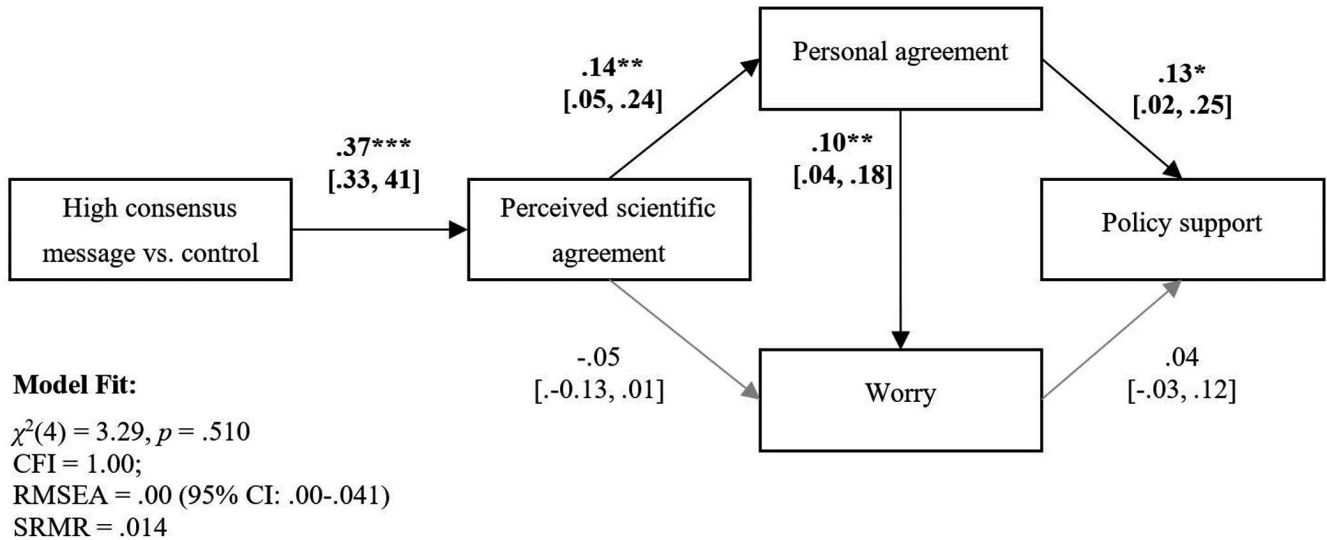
High consensus message vs. control

.37***
[.33, 41]

Perceived scientific agreement

.14**
[.05, .24]

Personal agreement

.10**
[.04, .18]

.13*
[.02, .25]

Policy support

-.05
[.-0.13, .01]

Worry

.04
[-.03, .12]

**Model Fit:**

$\chi^2(4) = 3.29$, $p = .510$
CFI = 1.00;
RMSEA = .00 (95% CI: .00-.041)
SRMR = .014